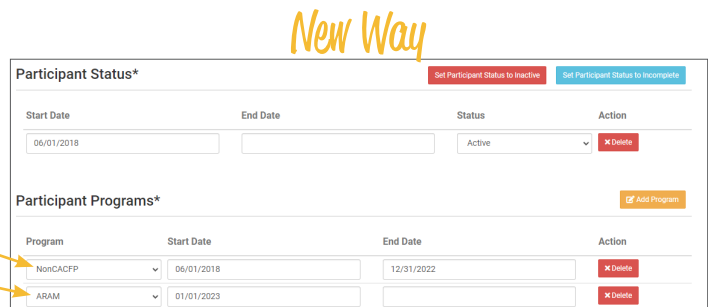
New Way

Participant Status*

Set Participant Status to Inactive

Set Participant Status to Incomplete

| Start Date | End Date | Status | Action |
|---|---|---|---|
| 06/01/2018 | | Active | Delete |

Participant Programs*

Add Program

| Program | Start Date | End Date | Action |
|---|---|---|---|
| NonCACFP | 06/01/2018 | 12/31/2022 | Delete |
| ARAM | 01/01/2023 | | Delete |